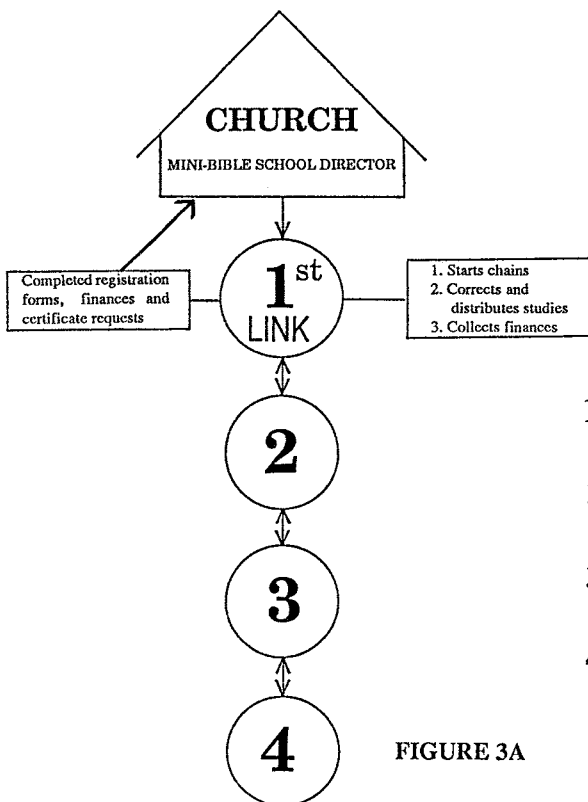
CHURCH
MINI-BIBLE SCHOOL DIRECTOR

Completed registration forms, finances and certificate requests

$1^{st}$
LINK

1. Starts chains
2. Corrects and distributes studies
3. Collects finances

2

3

4

FIGURE 3A